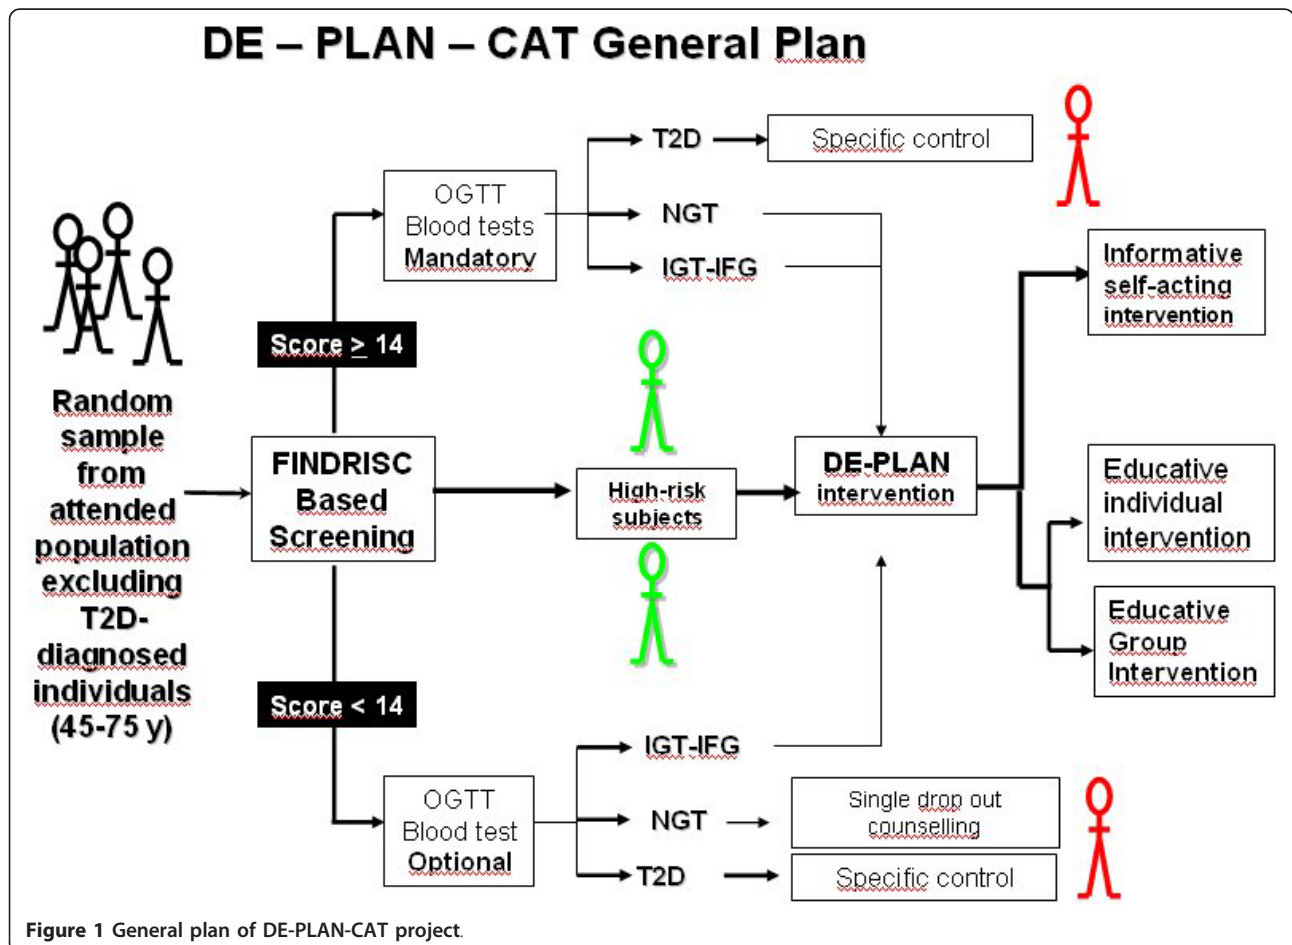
DE – PLAN – CAT General Plan

Random sample from attended population excluding T2D-diagnosed individuals (45-75 y)

FINDRISC Based Screening

Score $\geq$ 14

OGTT Blood tests Mandatory

T2D

Specific control

NGT

IGT-IFG

High-risk subjects

DE-PLAN intervention

Informative self-acting intervention

Educative individual intervention

Educative Group Intervention

Score < 14

OGTT Blood test Optional

IGT-IFG

NGT

Single drop out counselling

T2D

Specific control

Figure 1 General plan of DE-PLAN-CAT project.